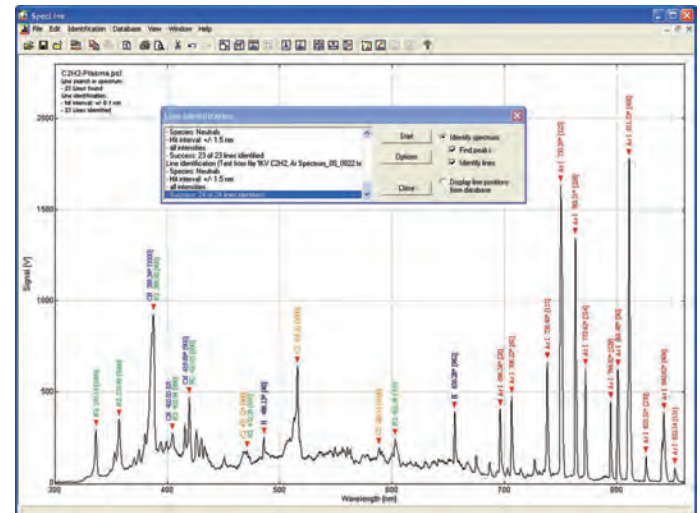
Spectline
File Edit Identification Database View Window Help

C2H2-Plasma.psl
Line search in spectrum:
- 23 lines found
Line identification:
- hit interval: +/- 0.1 nm
- 23 lines identified

Line identification
- Species: Neutrals
- Hit interval: +/- 1.5 nm
- all intensities
- Success: 23 of 23 lines identified
Line identification (Test from file 'IKV C2H2, Ar Spectrum_05_0022.tx
- Species: Neutrals
- Hit interval: +/- 1.5 nm
- all intensities
- Success: 24 of 24 lines identified

Start
Options
Close
Identify spectrum
Find peaks
Identify lines
Display line positions from database

2000
1500
1000
500
0
Signal [V]
300
400
500
600
700
800
900
Wavelength [nm]

CH 388.9
CH 431.4
H
C2 516.5
H 656.3
Ar I 696.5
Ar I 706.7
Ar I 750.4
Ar I 763.5
Ar I 772.4
Ar I 794.8
Ar I 801.5
Ar I 811.5
Ar I 842.5
Ar I 912.3
Ar I 922.4